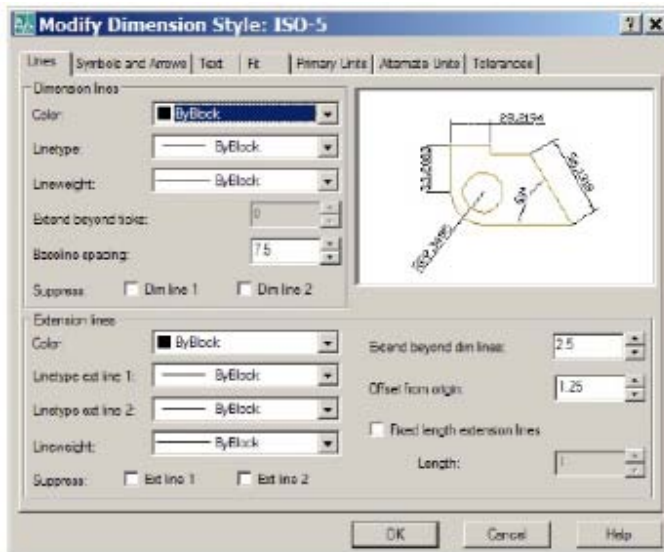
Modify Dimension Style: ISO-5

Lines | Symbols and Arrows | Text | Fit | Primary Units | Alternate Units | Tolerances

Dimension lines

Color: ByBlock

Linetype: ByBlock

Lineweight: ByBlock

Extend beyond ticks: 0

Baseline spacing: 7.5

Suppress: Dim line 1 Dim line 2

29.2194

33.0083

59.2308

R4

R20.2496

Extension lines

Color: ByBlock

Linetype ext line 1: ByBlock

Linetype ext line 2: ByBlock

Lineweight: ByBlock

Suppress: Ext line 1 Ext line 2

Extend beyond dim lines: 2.5

Offset from origin: 1.25

Fixed length extension lines

Length: 1

OK Cancel Help